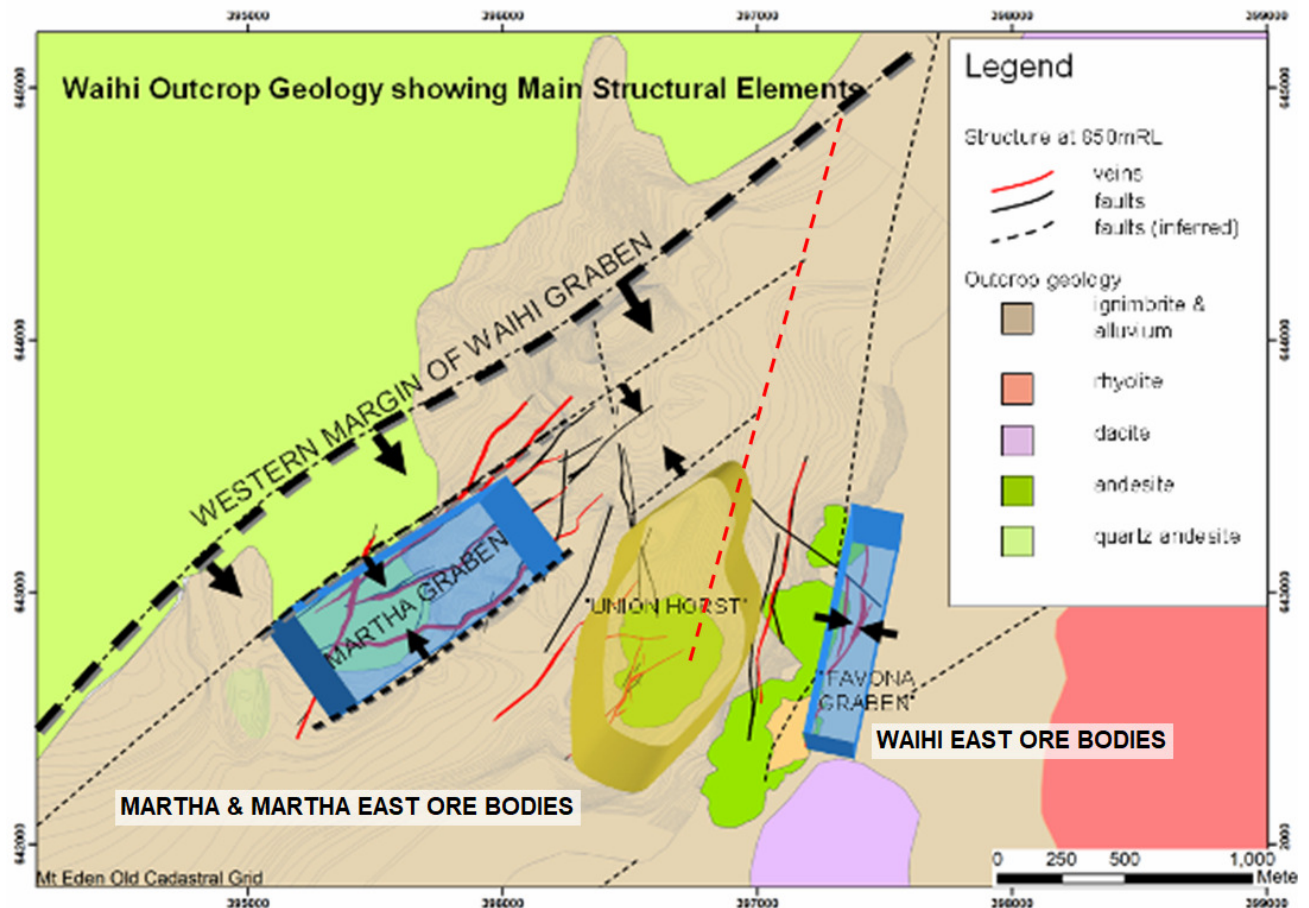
395000
396000
397000
398000
399000

Waihi Outcrop Geology showing Main Structural Elements

445000
444000
443000
442000

Legend

Structure at 850mRL

veins
faults
faults (inferred)

Outcrop geology

ignimbrite & alluvium

rhyolite

dacite

andesite

quartz andesite

WESTERN MARGIN OF WAIHI GRABEN

MARTHA GRABEN

"UNION HORST"

"FAVONA GRABEN"

WAIHI EAST ORE BODIES

MARTHA & MARTHA EAST ORE BODIES

Mt Eden Old Cadastral Grid

0 250 500 1,000
Mete